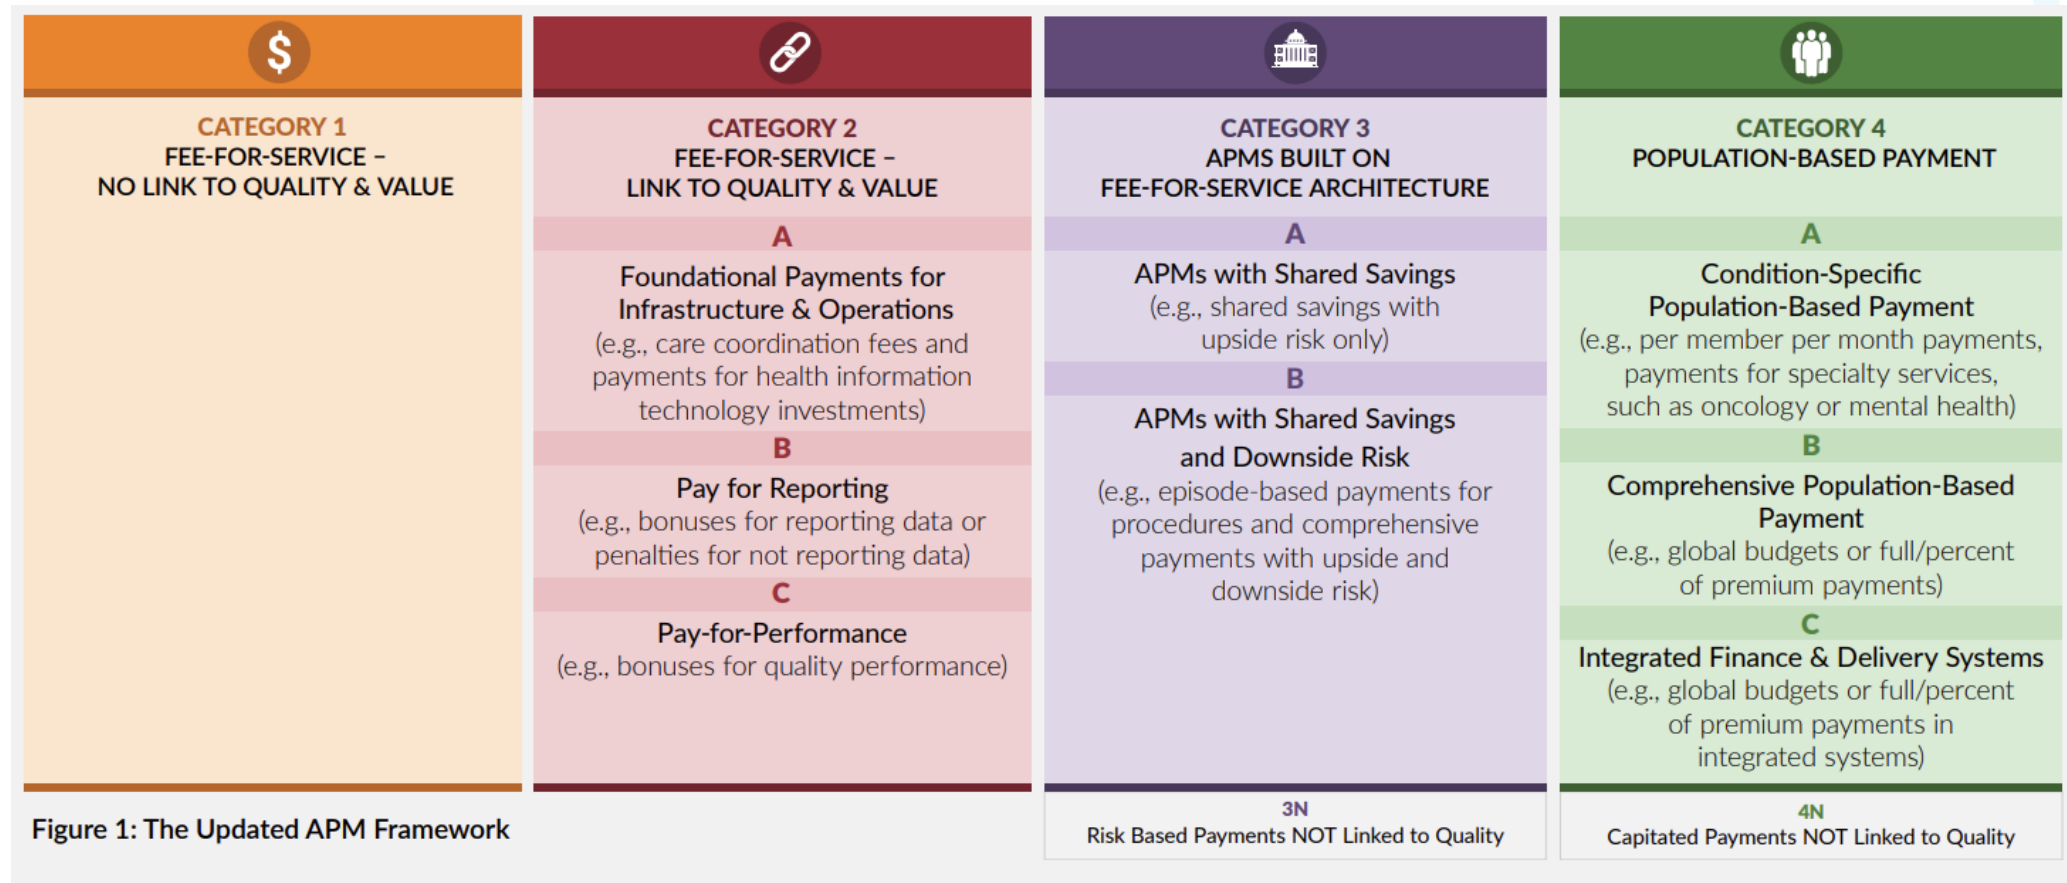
CATEGORY 1
FEE-FOR-SERVICE –
NO LINK TO QUALITY & VALUE

CATEGORY 2
FEE-FOR-SERVICE –
LINK TO QUALITY & VALUE

A
Foundational Payments for Infrastructure & Operations
(e.g., care coordination fees and payments for health information technology investments)

B
Pay for Reporting
(e.g., bonuses for reporting data or penalties for not reporting data)

C
Pay-for-Performance
(e.g., bonuses for quality performance)

CATEGORY 3
APMS BUILT ON
FEE-FOR-SERVICE ARCHITECTURE

A
APMs with Shared Savings
(e.g., shared savings with upside risk only)

B
APMs with Shared Savings and Downside Risk
(e.g., episode-based payments for procedures and comprehensive payments with upside and downside risk)

CATEGORY 4
POPULATION-BASED PAYMENT

A
Condition-Specific Population-Based Payment
(e.g., per member per month payments, payments for specialty services, such as oncology or mental health)

B
Comprehensive Population-Based Payment
(e.g., global budgets or full/percent of premium payments)

C
Integrated Finance & Delivery Systems
(e.g., global budgets or full/percent of premium payments in integrated systems)

Figure 1: The Updated APM Framework

3N
Risk Based Payments NOT Linked to Quality

4N
Capitated Payments NOT Linked to Quality